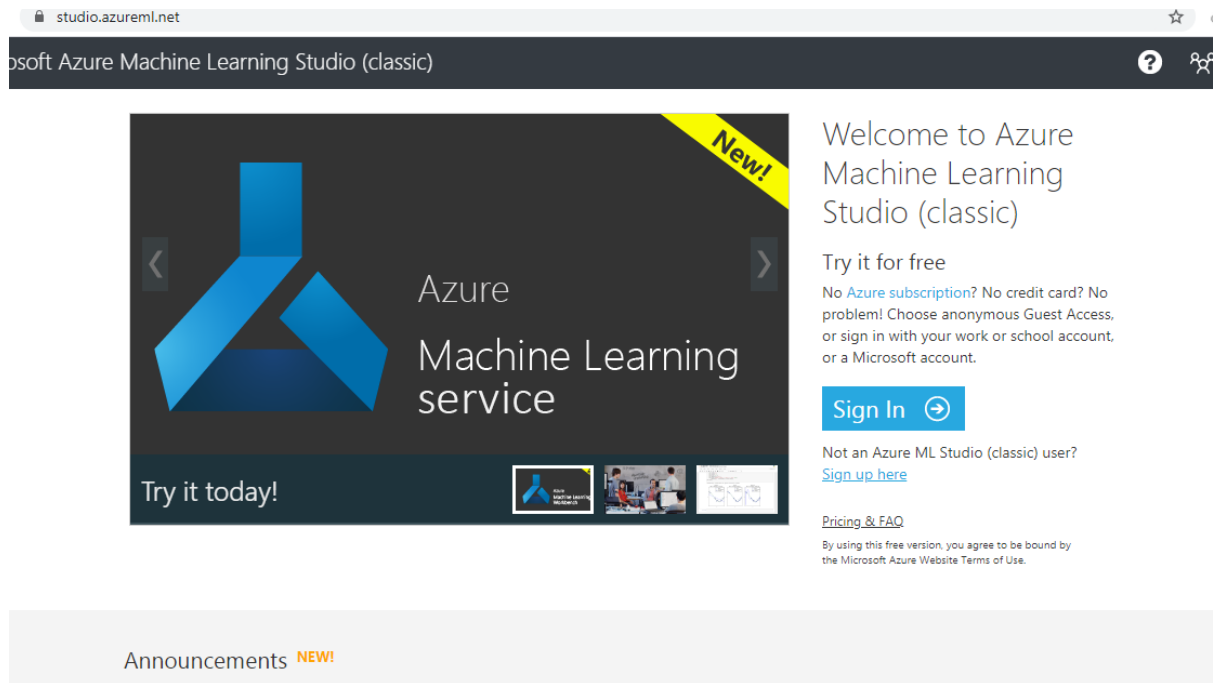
studio.azureml.net

osoft Azure Machine Learning Studio (classic)

New!

Azure

Machine Learning service

Try it today!

Azure Machine Learning Workbench

Welcome to Azure Machine Learning Studio (classic)

Try it for free

No Azure subscription? No credit card? No problem! Choose anonymous Guest Access, or sign in with your work or school account, or a Microsoft account.

Sign In

Not an Azure ML Studio (classic) user? Sign up here

Pricing & FAQ

By using this free version, you agree to be bound by the Microsoft Azure Website Terms of Use.

Announcements NEW!